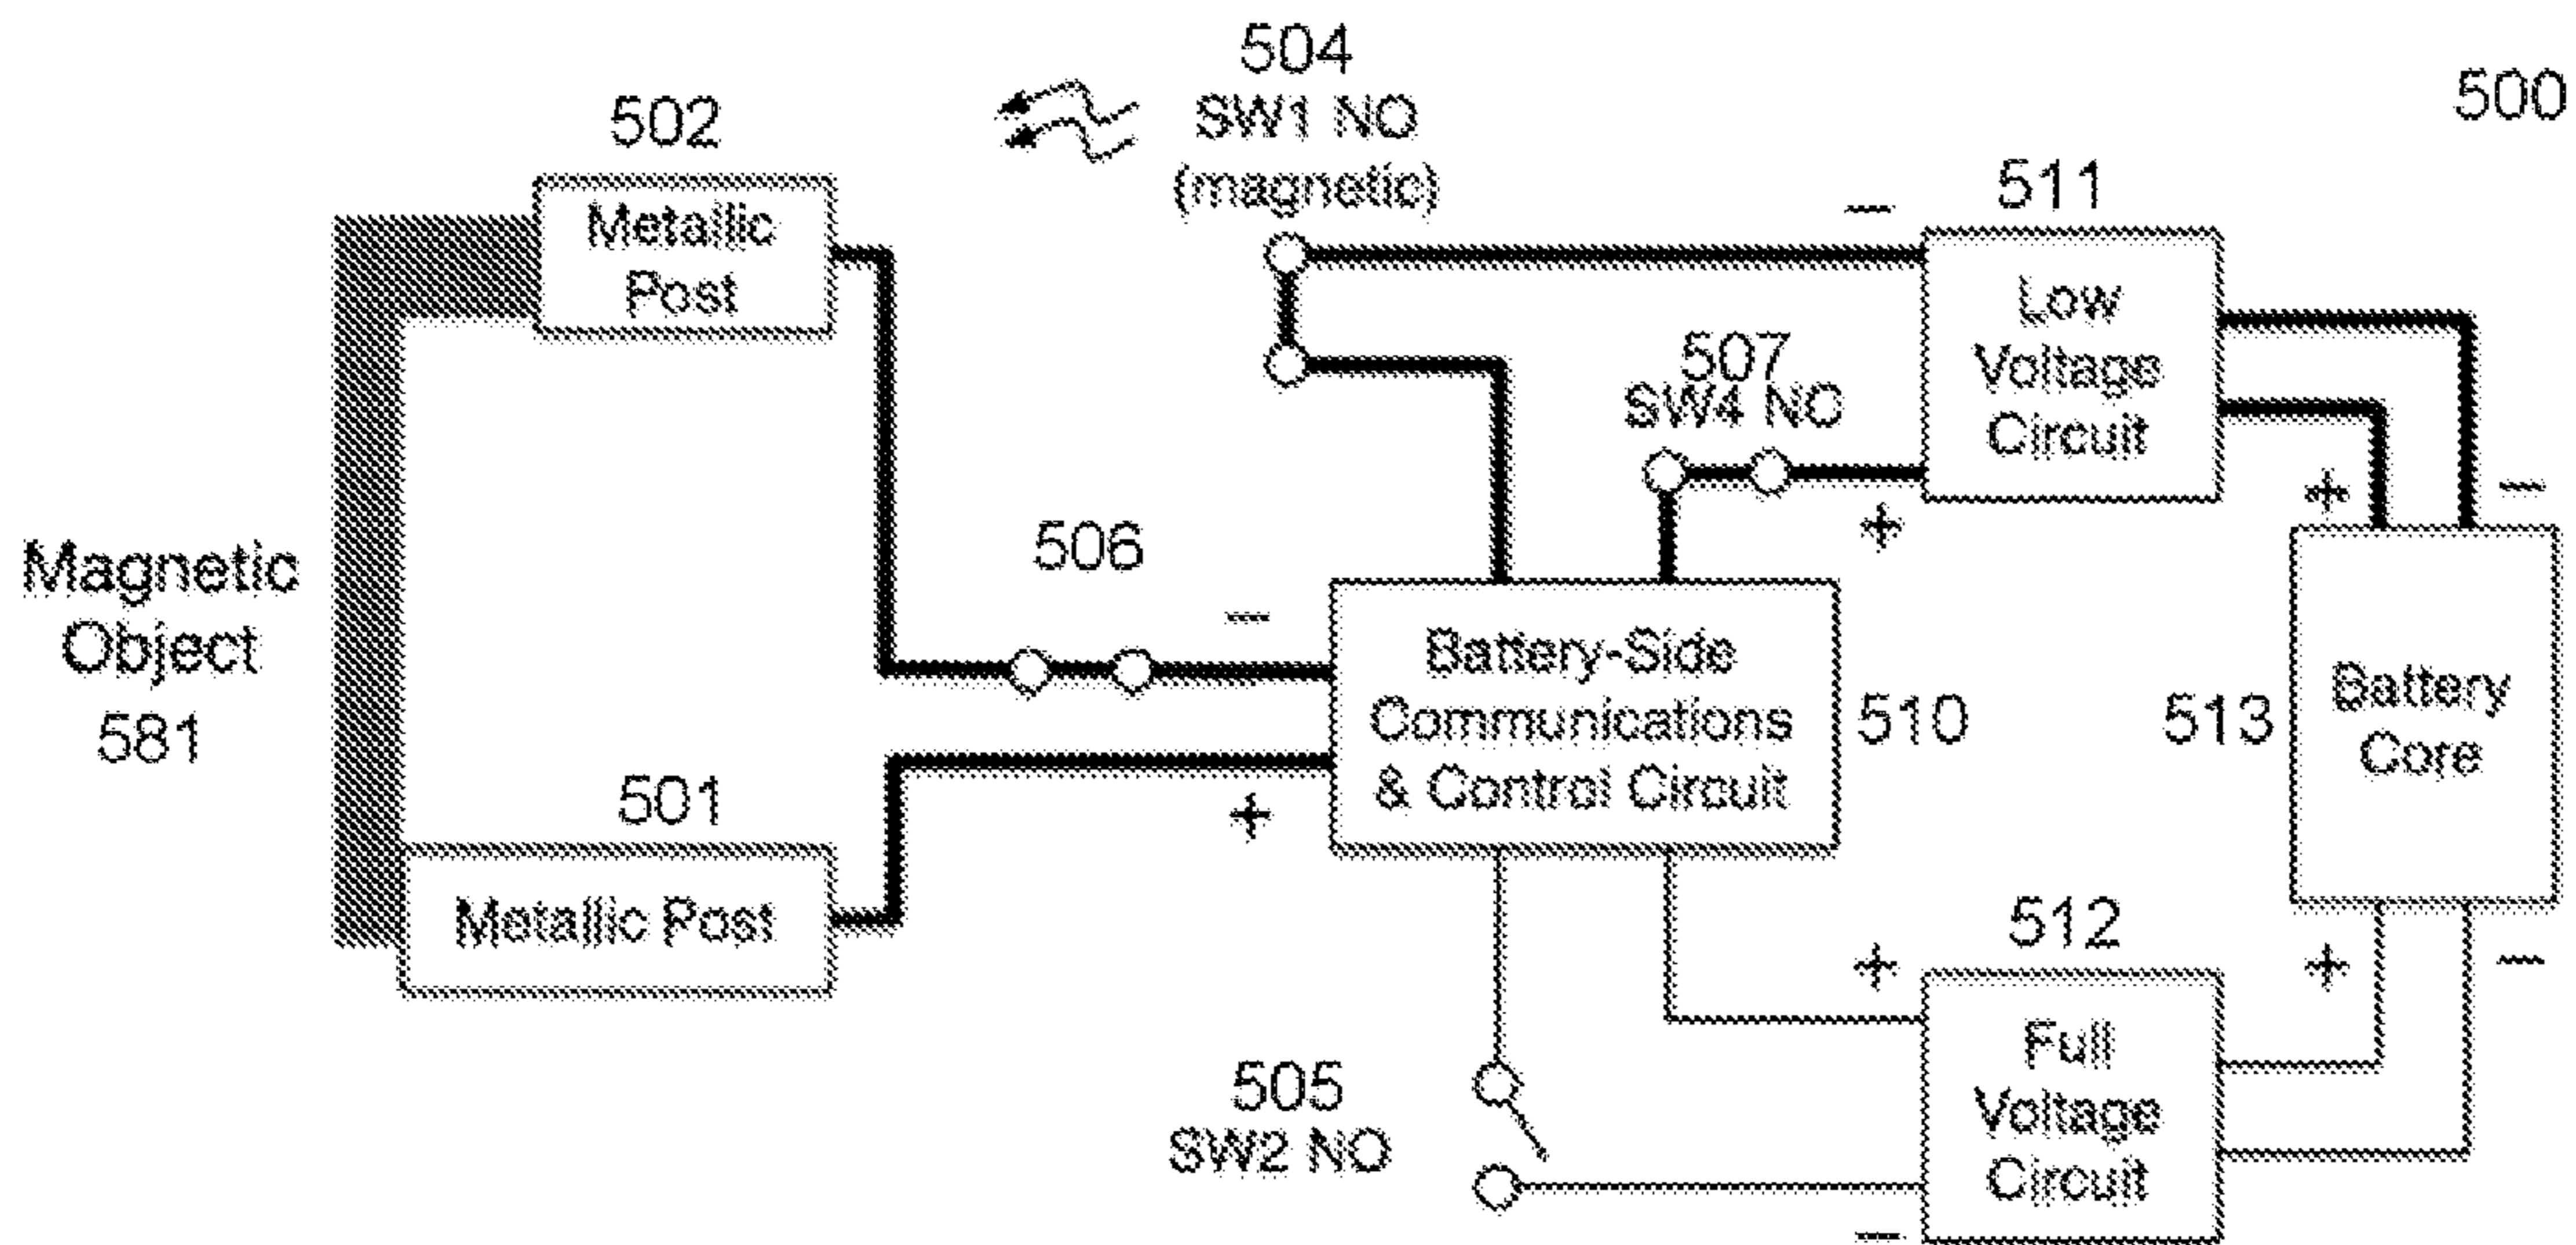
504
SW1 NO
(magnetic)

500

502
Metallic Post

511
Low Voltage Circuit

507
SW4 NO

Magnetic Object 581

506

Battery-Side Communications & Control Circuit

510

513

Battery Core

501
Metallic Post

512
Full Voltage Circuit

505
SW2 NO